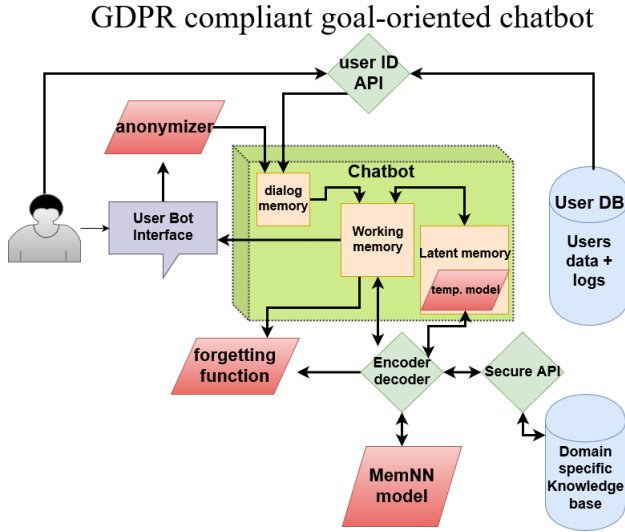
GDPR compliant goal-oriented chatbot

user ID API

anonymizer

Chatbot

dialog memory

Working memory

Latent memory

temp. model

User DB

Users data + logs

User Bot Interface

forgetting function

Encoder decoder

Secure API

MemNN model

Domain specific Knowledge base